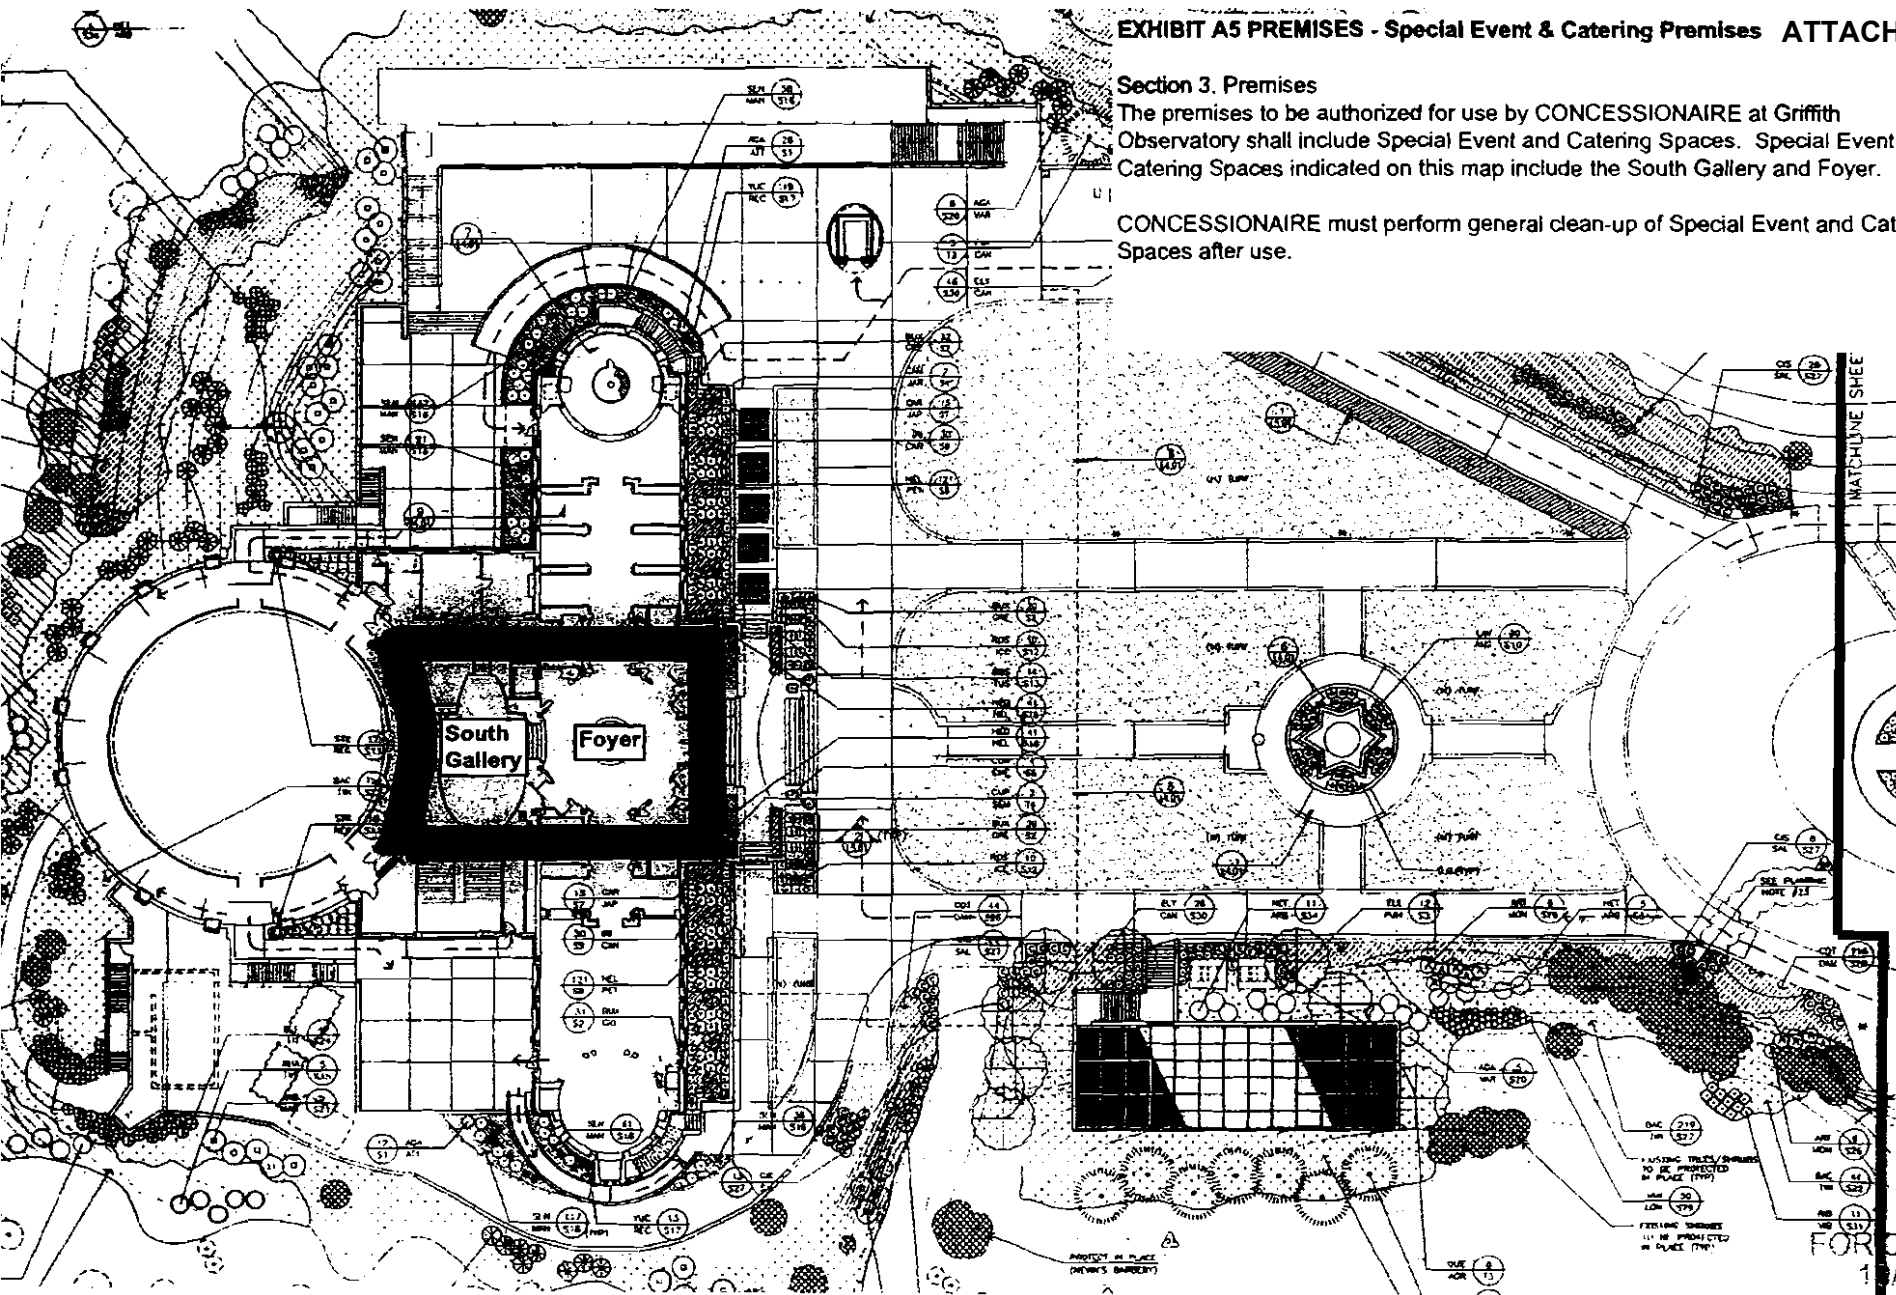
EXHIBIT A5 PREMISES - Special Event & Catering Premises ATTACH

Section 3. Premises
The premises to be authorized for use by CONCESSIONAIRE at Griffith Observatory shall include Special Event and Catering Spaces. Special Event Catering Spaces indicated on this map include the South Gallery and Foyer.

CONCESSIONAIRE must perform general clean-up of Special Event and Cat Spaces after use.

South Gallery

Foyer

MATCHLINE SHEE

EXISTING TREES/SHRUBS TO BE PROTECTED IN PLACE (TYP)

EXISTING SHRUBS TO BE PROTECTED IN PLACE (TYP)

PROTECT IN PLACE

SEE PLANTING NOTE

FOR